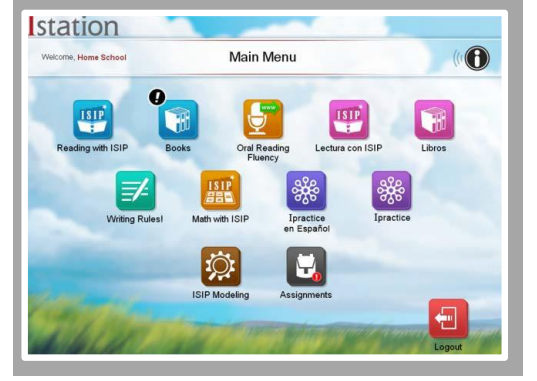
Istation

Welcome, Home School

Main Menu

ISIP

Reading with ISIP

Books

www

Oral Reading Fluency

ISIP

Lectura con ISIP

Libros

Writing Rules!

ISIP

Math with ISIP

Ipractice en Español

Ipractice

ISIP Modeling

Assignments

Logout